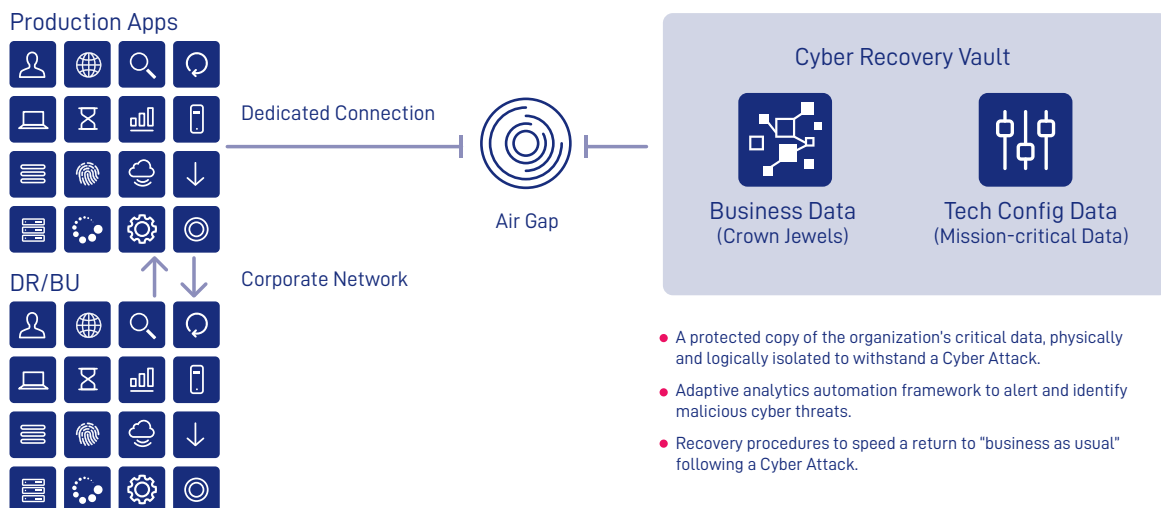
Production Apps

DR/BU

Dedicated Connection

Corporate Network

Air Gap

Cyber Recovery Vault

Business Data
(Crown Jewels)

Tech Config Data
(Mission-critical Data)

• A protected copy of the organization's critical data, physically and logically isolated to withstand a Cyber Attack.

• Adaptive analytics automation framework to alert and identify malicious cyber threats.

• Recovery procedures to speed a return to "business as usual" following a Cyber Attack.